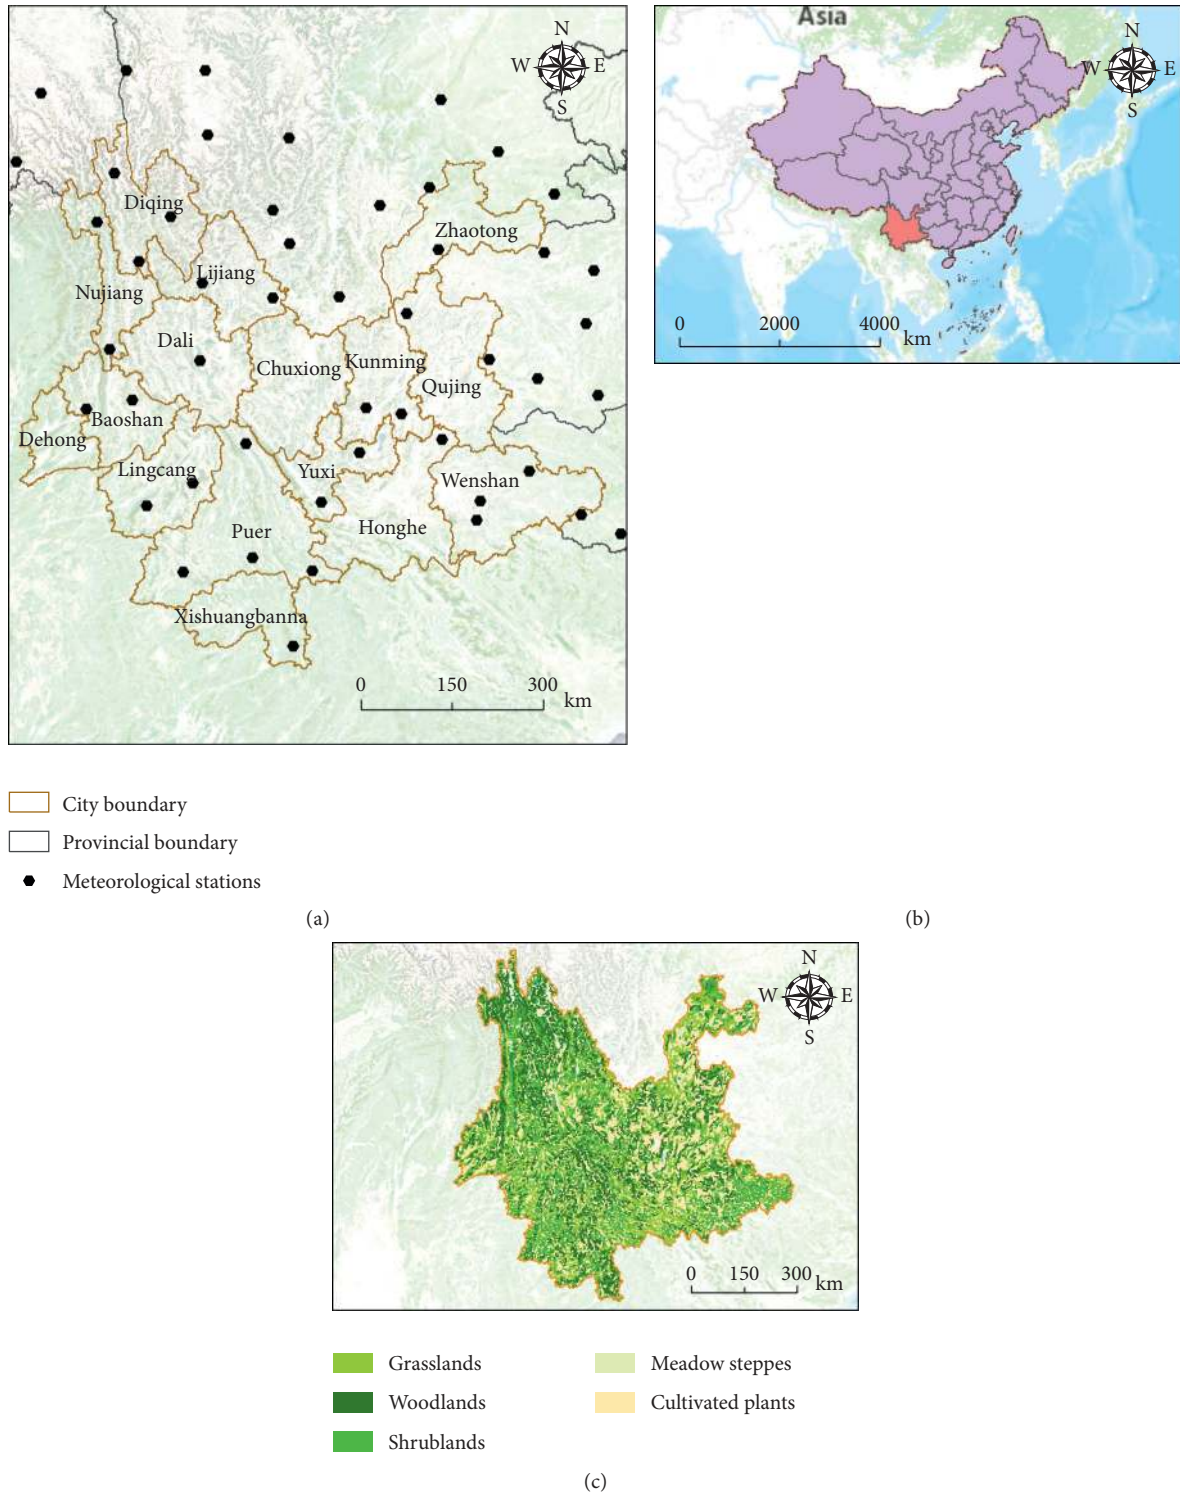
N
W E
S

Diqing
Zhaotong
Lijiang
Nujiang
Dali
Chuxiong
Kunming
Qujing
Baoshan
Dehong
Lingcang
Yuxi
Wenshan
Puer
Honghe
Xishuangbanna

0 150 300 km

Asia

N
W E
S

0 2000 4000 km

City boundary
Provincial boundary
Meteorological stations

(a)

(b)

N
W E
S

0 150 300 km

Grasslands
Woodlands
Shrublands
Meadow steppes
Cultivated plants

(c)